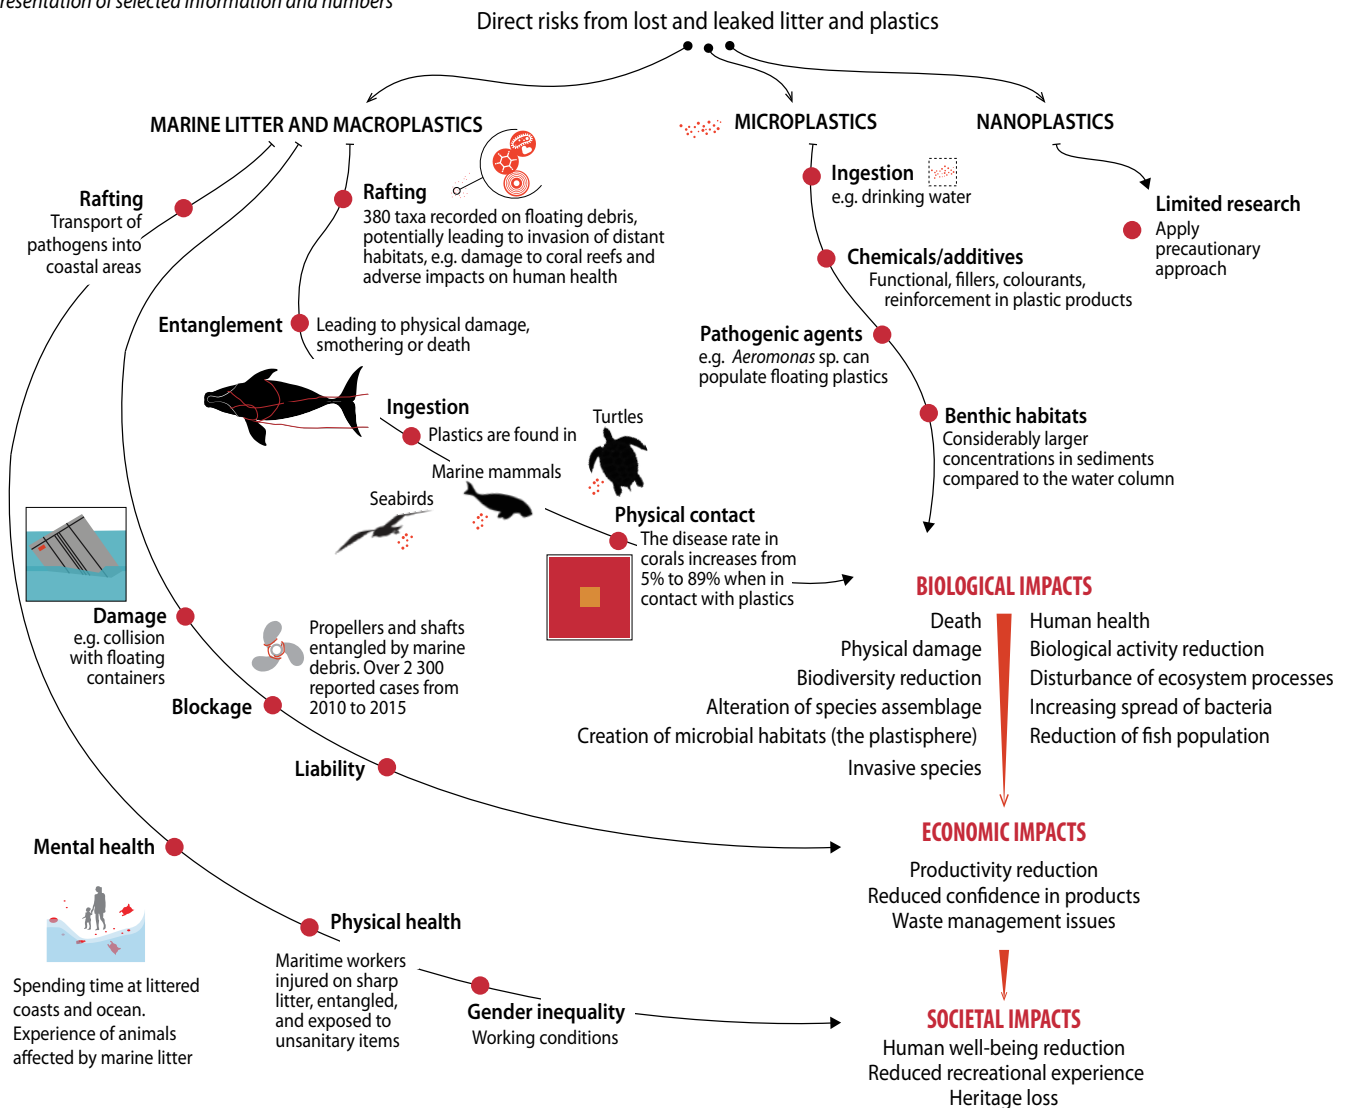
resentation of selected information and numbers

Direct risks from lost and leaked litter and plastics

MARINE LITTER AND MACROPLASTICS

MICROPLASTICS

NANOPLASTICS

Rafting
Transport of pathogens into coastal areas

Rafting
380 taxa recorded on floating debris, potentially leading to invasion of distant habitats, e.g. damage to coral reefs and adverse impacts on human health

Entanglement
Leading to physical damage, smothering or death

Ingestion
Plastics are found in

Turtles

Marine mammals

Seabirds

Physical contact
The disease rate in corals increases from 5% to 89% when in contact with plastics

Ingestion
e.g. drinking water

Chemicals/additives
Functional, fillers, colourants, reinforcement in plastic products

Pathogenic agents
e.g. *Aeromonas* sp. can populate floating plastics

Benthic habitats
Considerably larger concentrations in sediments compared to the water column

Limited research
Apply precautionary approach

Damage
e.g. collision with floating containers

Propellers and shafts entangled by marine debris. Over 2 300 reported cases from 2010 to 2015

Blockage

Liability

BIOLOGICAL IMPACTS
Death
Physical damage
Biodiversity reduction
Alteration of species assemblage
Creation of microbial habitats (the plastisphere)
Invasive species
Human health
Biological activity reduction
Disturbance of ecosystem processes
Increasing spread of bacteria
Reduction of fish population

Mental health

Spending time at littered coasts and ocean. Experience of animals affected by marine litter

Physical health
Maritime workers injured on sharp litter, entangled, and exposed to unsanitary items

Gender inequality
Working conditions

ECONOMIC IMPACTS
Productivity reduction
Reduced confidence in products
Waste management issues

SOCIETAL IMPACTS
Human well-being reduction
Reduced recreational experience
Heritage loss